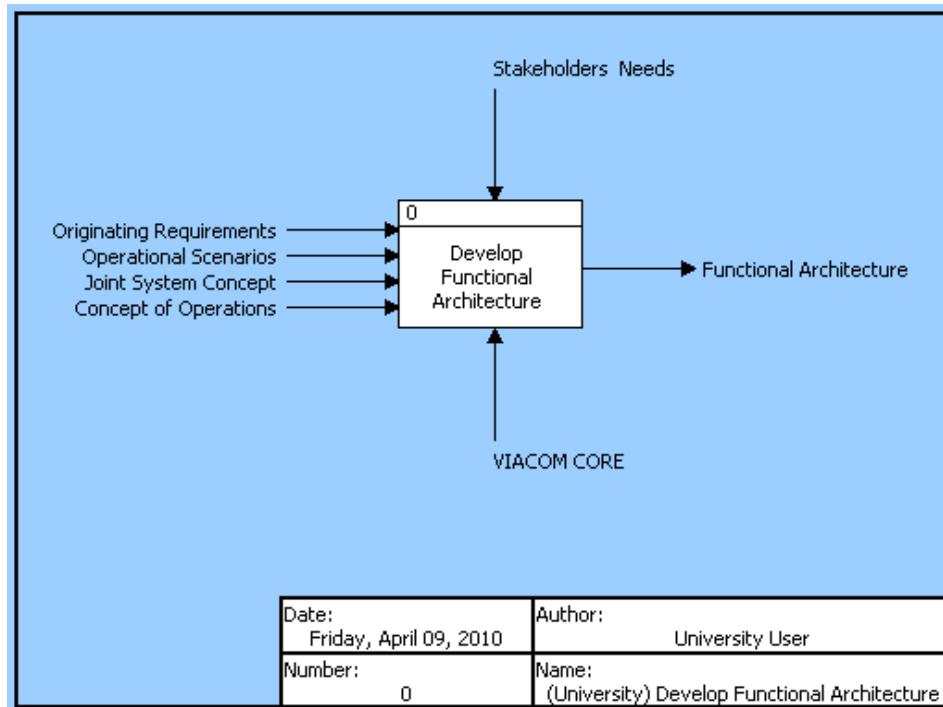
Stakeholders Needs

Originating Requirements
Operational Scenarios
Joint System Concept
Concept of Operations

0
Develop Functional Architecture

Functional Architecture

VIACOM CORE

| Date: Friday, April 09, 2010 | Author: University User |
|---|---|
| Number: 0 | Name: (University) Develop Functional Architecture |